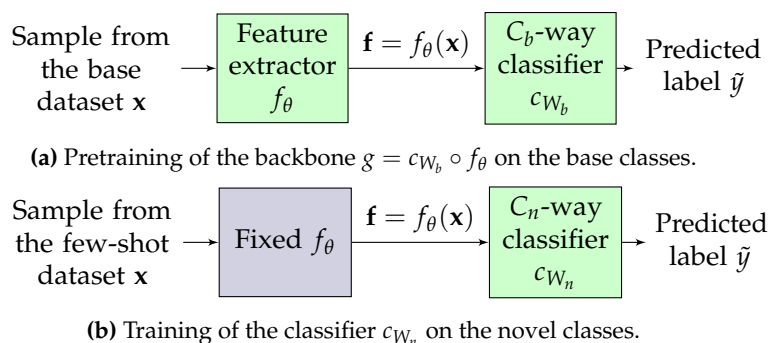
Sample from the base dataset $\mathbf{x}$

Feature extractor $f_\theta$

$\mathbf{f} = f_\theta(\mathbf{x})$

$C_b$-way classifier $c_{W_b}$

Predicted label $\tilde{y}$

**(a)** Pretraining of the backbone $g = c_{W_b} \circ f_\theta$ on the base classes.

Sample from the few-shot dataset $\mathbf{x}$

Fixed $f_\theta$

$\mathbf{f} = f_\theta(\mathbf{x})$

$C_n$-way classifier $c_{W_n}$

Predicted label $\tilde{y}$

**(b)** Training of the classifier $c_{W_n}$ on the novel classes.